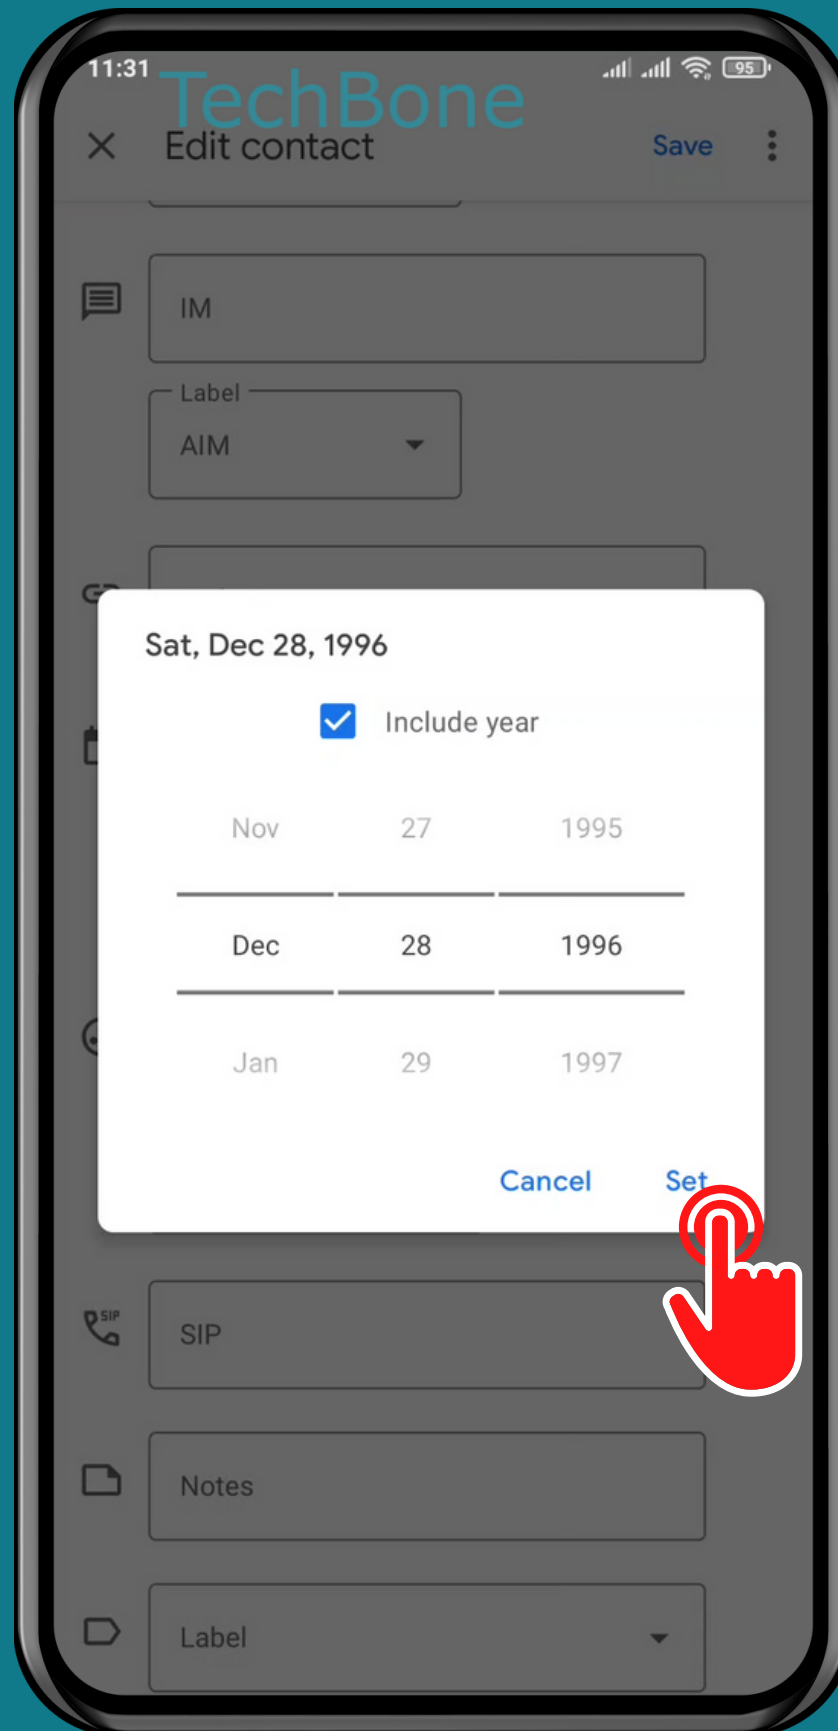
11:31

95

TechBone

Edit contact

Save

IM

Label

AIM

Sat, Dec 28, 1996

Include year

| Nov | 27 | 1995 |
|---|---|---|
| Dec | 28 | 1996 |
| Jan | 29 | 1997 |

Cancel

Set

SIP

SIP

Notes

Label